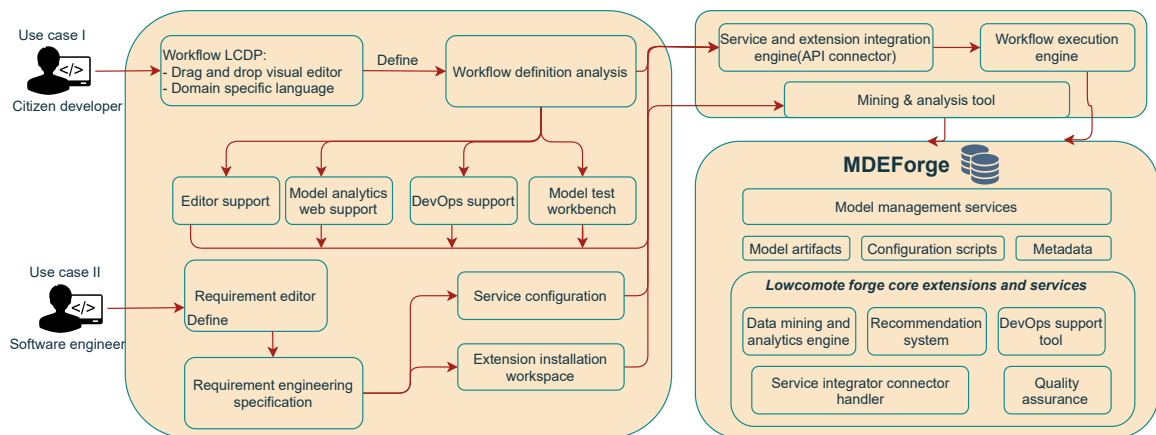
Use case I

Citizen developer

Workflow LCDP:
- Drag and drop visual editor
- Domain specific language

Define

Workflow definition analysis

Service and extension integration engine(API connector)

Workflow execution engine

Mining & analysis tool

MDEForge

Editor support

Model analytics web support

DevOps support

Model test workbench

Model management services

Model artifacts

Configuration scripts

Metadata

Use case II

Software engineer

Requirement editor

Define

Service configuration

Lowcomote forge core extensions and services

Data mining and analytics engine

Recommendation system

DevOps support tool

Requirement engineering specification

Extension installation workspace

Service integrator connector handler

Quality assurance